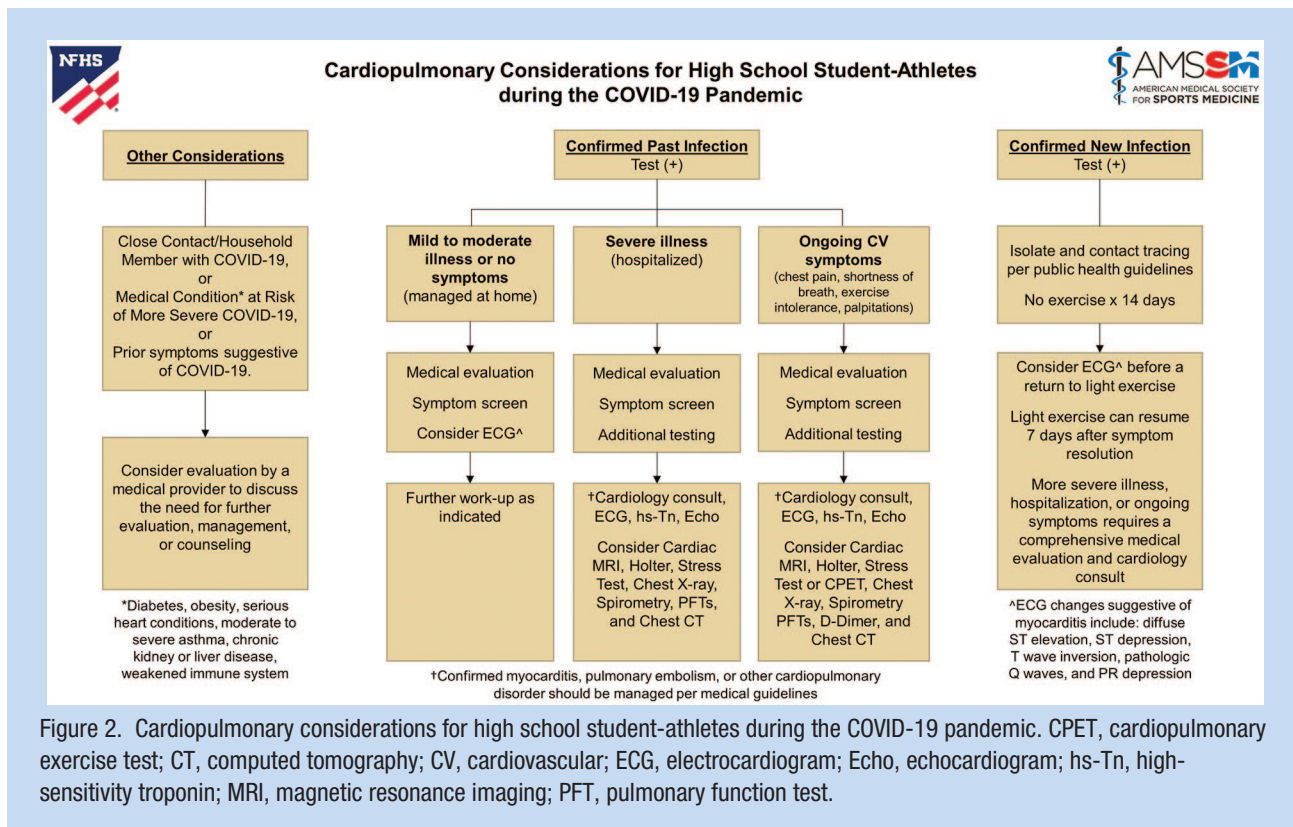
NFHS

Cardiopulmonary Considerations for High School Student-Athletes during the COVID-19 Pandemic

AMSSM AMERICAN MEDICAL SOCIETY FOR SPORTS MEDICINE

Other Considerations

Close Contact/Household Member with COVID-19, or Medical Condition* at Risk of More Severe COVID-19, or Prior symptoms suggestive of COVID-19.

Consider evaluation by a medical provider to discuss the need for further evaluation, management, or counseling

*Diabetes, obesity, serious heart conditions, moderate to severe asthma, chronic kidney or liver disease, weakened immune system

Confirmed Past Infection
Test (+)

Mild to moderate illness or no symptoms (managed at home)

Medical evaluation

Symptom screen

Consider ECG^

Further work-up as indicated

Severe illness (hospitalized)

Medical evaluation

Symptom screen

Additional testing

†Cardiology consult, ECG, hs-Tn, Echo

Consider Cardiac MRI, Holter, Stress Test, Chest X-ray, Spirometry, PFTs, and Chest CT

Ongoing CV symptoms (chest pain, shortness of breath, exercise intolerance, palpitations)

Medical evaluation

Symptom screen

Additional testing

†Cardiology consult, ECG, hs-Tn, Echo

Consider Cardiac MRI, Holter, Stress Test or CPET, Chest X-ray, Spirometry PFTs, D-Dimer, and Chest CT

†Confirmed myocarditis, pulmonary embolism, or other cardiopulmonary disorder should be managed per medical guidelines

Confirmed New Infection
Test (+)

Isolate and contact tracing per public health guidelines

No exercise x 14 days

Consider ECG^ before a return to light exercise

Light exercise can resume 7 days after symptom resolution

More severe illness, hospitalization, or ongoing symptoms requires a comprehensive medical evaluation and cardiology consult

^ECG changes suggestive of myocarditis include: diffuse ST elevation, ST depression, T wave inversion, pathologic Q waves, and PR depression

Figure 2. Cardiopulmonary considerations for high school student-athletes during the COVID-19 pandemic. CPET, cardiopulmonary exercise test; CT, computed tomography; CV, cardiovascular; ECG, electrocardiogram; Echo, echocardiogram; hs-Tn, high-sensitivity troponin; MRI, magnetic resonance imaging; PFT, pulmonary function test.